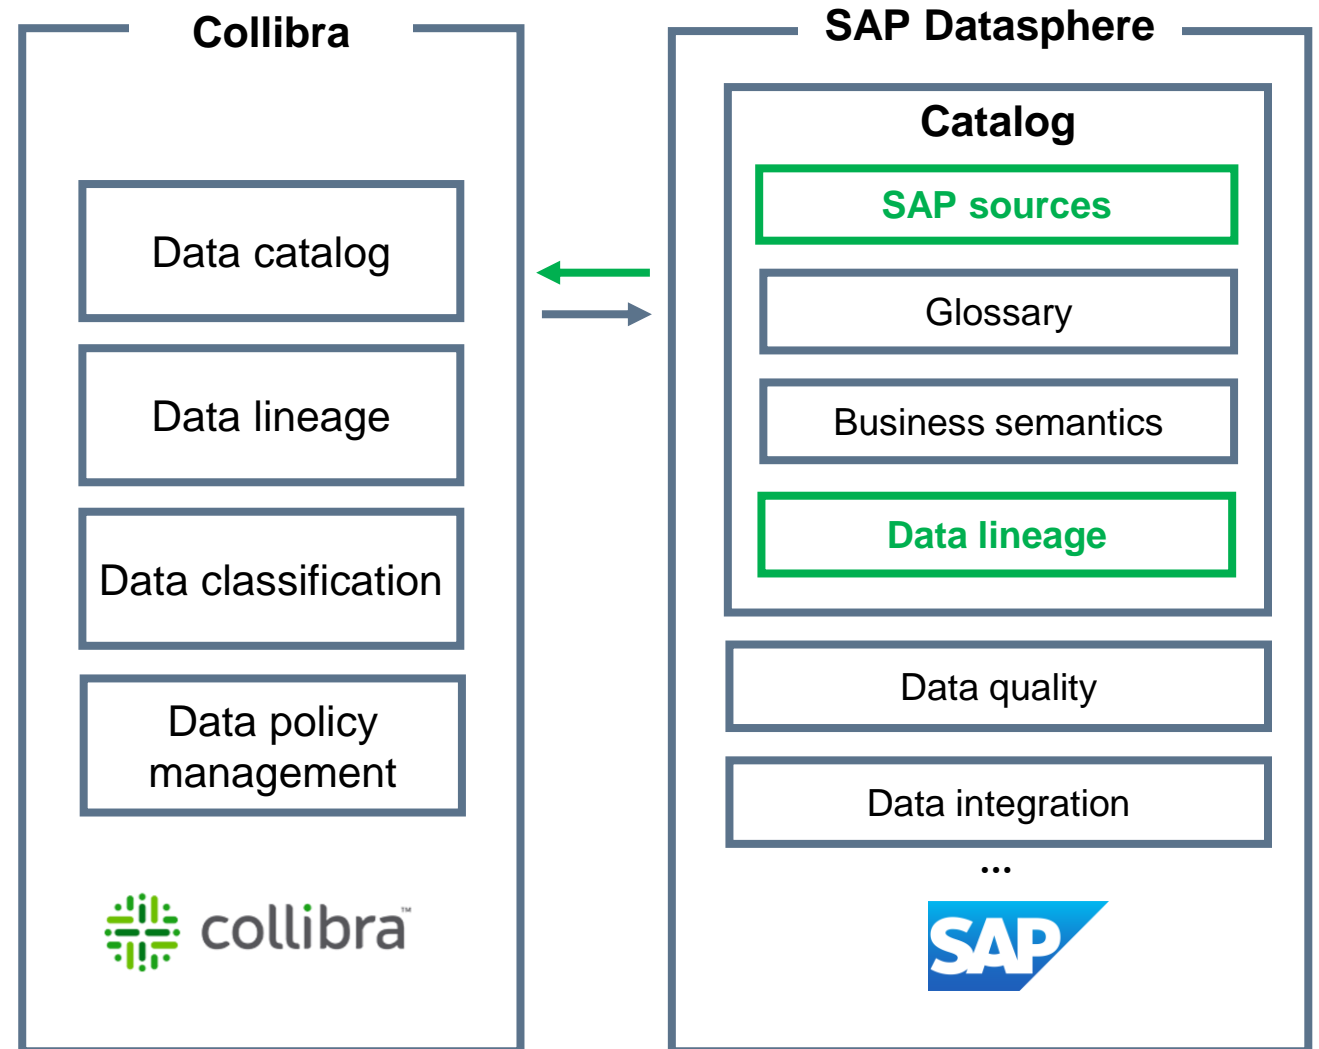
Collibra

Data catalog

Data lineage

Data classification

Data policy management

collibra™

SAP Datasphere

Catalog

SAP sources

Glossary

Business semantics

Data lineage

Data quality

Data integration

...

SAP